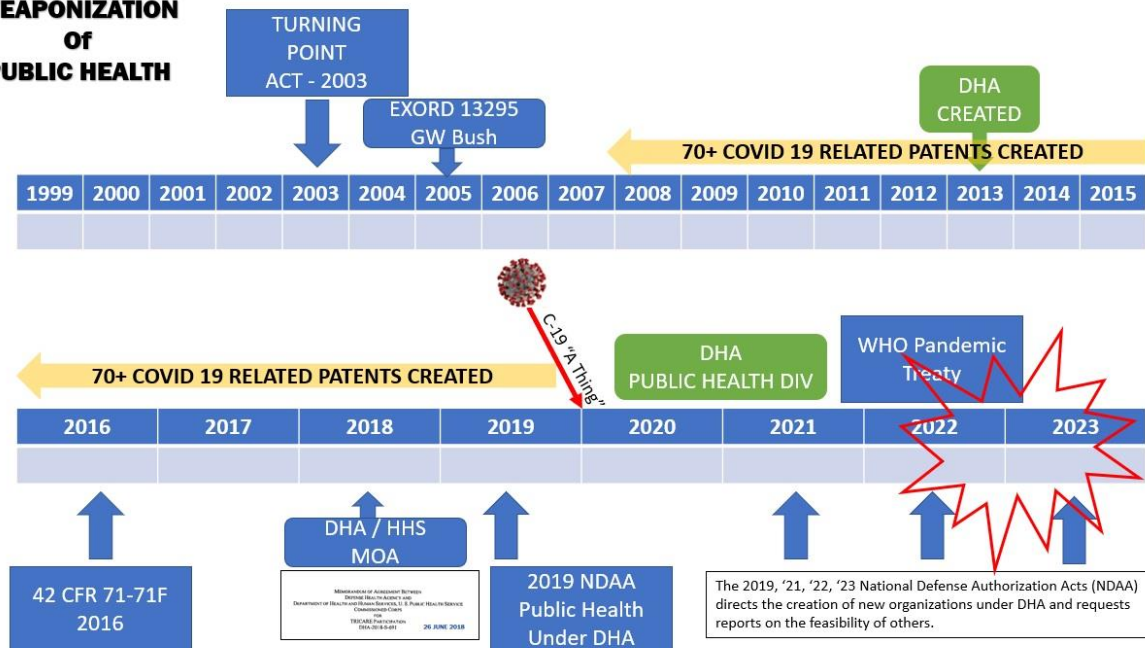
EAPONIZATION
Of
UBLIC HEALTH

TURNING POINT ACT - 2003

EXORD 13295 GW Bush

DHA CREATED

70+ COVID 19 RELATED PATENTS CREATED

| 1999 | 2000 | 2001 | 2002 | 2003 | 2004 | 2005 | 2006 | 2007 | 2008 | 2009 | 2010 | 2011 | 2012 | 2013 | 2014 | 2015 |
|---|---|---|---|---|---|---|---|---|---|---|---|---|---|---|---|---|
| | | | | | | | | | | | | | | | | |

C-19 "A Thing"

70+ COVID 19 RELATED PATENTS CREATED

DHA PUBLIC HEALTH DIV

WHO Pandemic Treaty

| 2016 | 2017 | 2018 | 2019 | 2020 | 2021 | 2022 | 2023 |
|---|---|---|---|---|---|---|---|
| | | | | | | | |

DHA / HHS MOA

42 CFR 71-71F 2016

MEMORANDUM OF AGREEMENT BETWEEN DEFENSE HEALTH AGENCY AND DEPARTMENT OF HEALTH AND HUMAN SERVICES, U.S. PUBLIC HEALTH SERVICE COMMISSIONED CORPS FOR TRICARE PARTICIPATION DHA-2018-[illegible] 26 JUNE 2018

2019 NDAA Public Health Under DHA

The 2019, '21, '22, '23 National Defense Authorization Acts (NDAA) directs the creation of new organizations under DHA and requests reports on the feasibility of others.